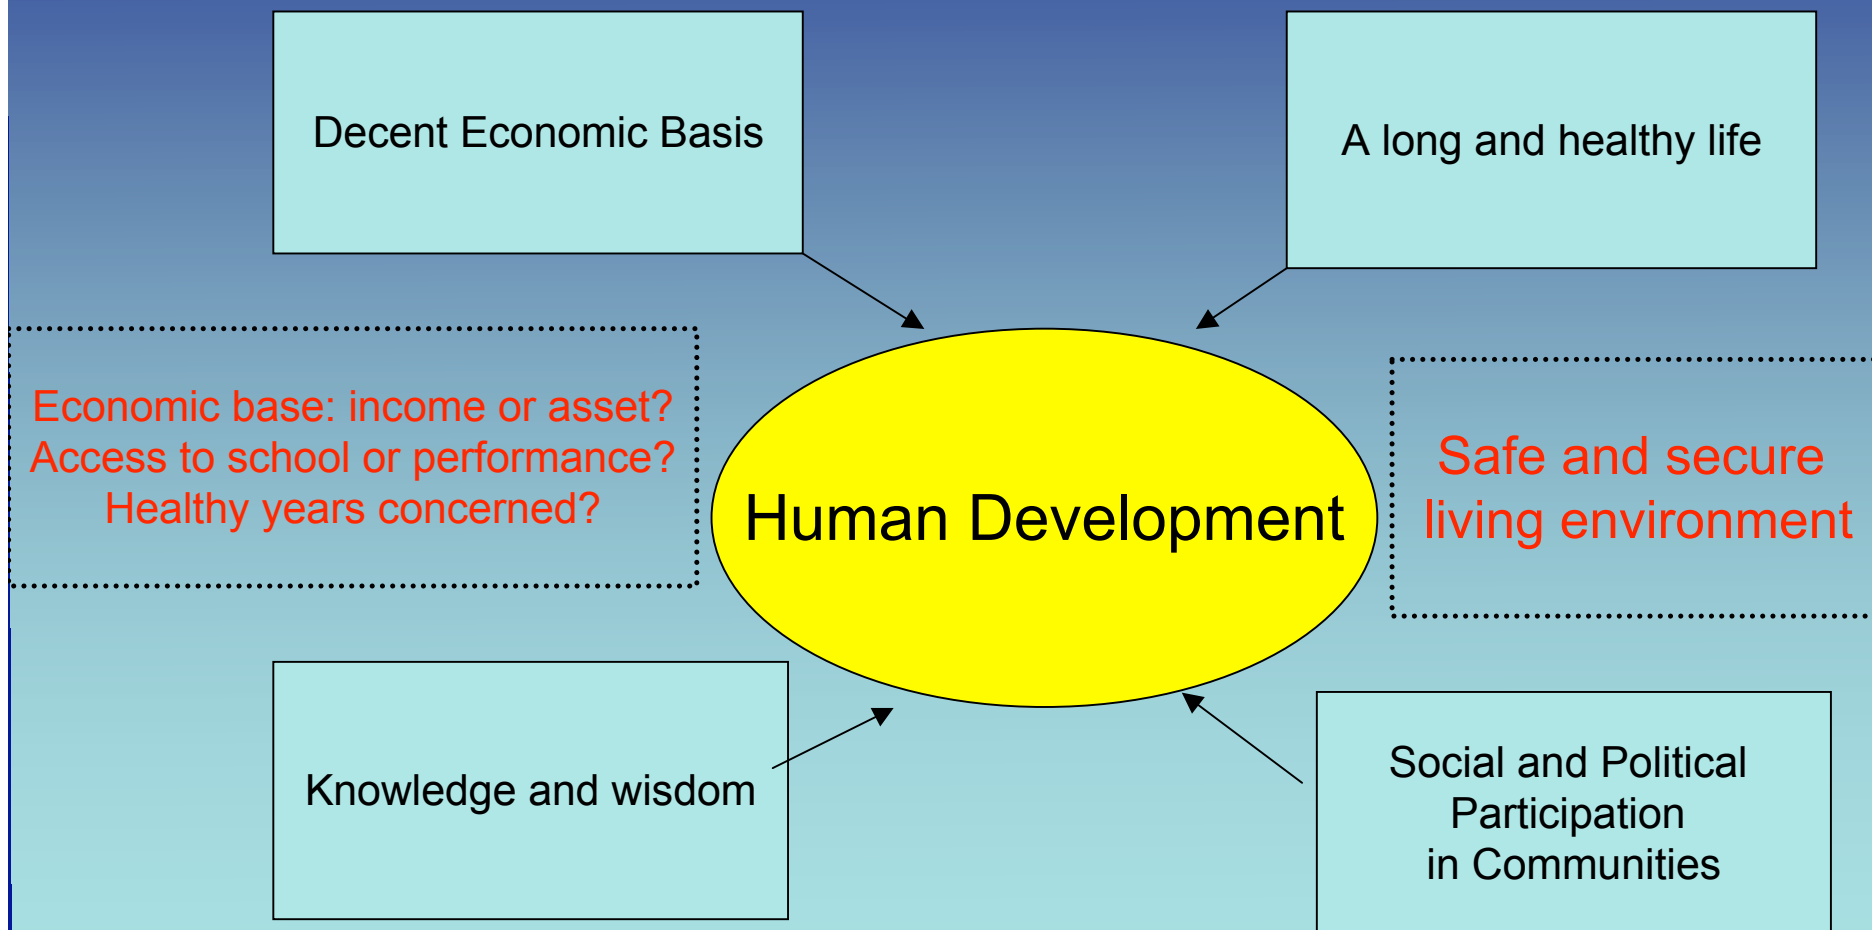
Decent Economic Basis

A long and healthy life

Economic base: income or asset?
Access to school or performance?
Healthy years concerned?

Human Development

Safe and secure living environment

Knowledge and wisdom

Social and Political Participation in Communities